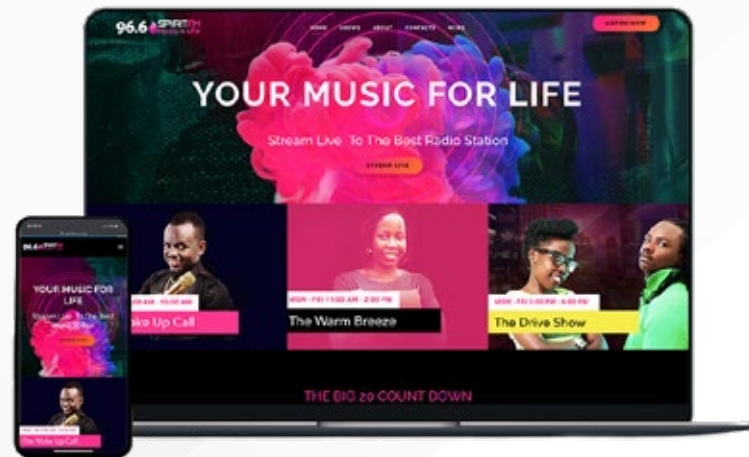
96.6 SPIRIT FM

HOME SHOWS ABOUT CONTACTS NEWS

LISTEN NOW

YOUR MUSIC FOR LIFE

Stream Live To The Best Radio Station

STREAM LIVE

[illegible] AM - 10:00 AM

Wake Up Call

MON - FRI 11:00 AM - 2:00 PM

The Warm Breeze

MON - FRI 3:00 PM - 6:00 PM

The Drive Show

THE BIG 20 COUNT DOWN

96.6 SPIRIT FM

YOUR MUSIC FOR LIFE

Stream Live To The Best Radio Station

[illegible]

The Wake Up Call